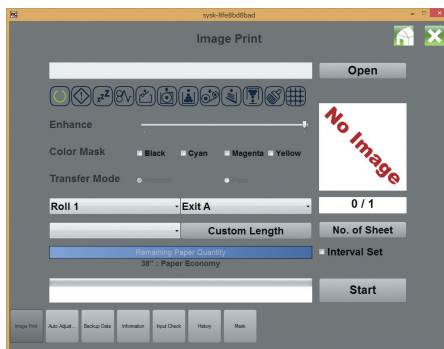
sysk-life6bc6bad

Image Print

Open

Enhance

Color Mask
Black
Cyan
Magenta
Yellow

Transfer Mode
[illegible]
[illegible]

No Image

Roll 1
Exit A

0 / 1

Custom Length

No. of Sheet

Remaining Paper Quantity
36" : Paper Economy

Interval Set

Start

Image Print
Auto Adjust...
Backup Data
Information
Input Check
History
Mask